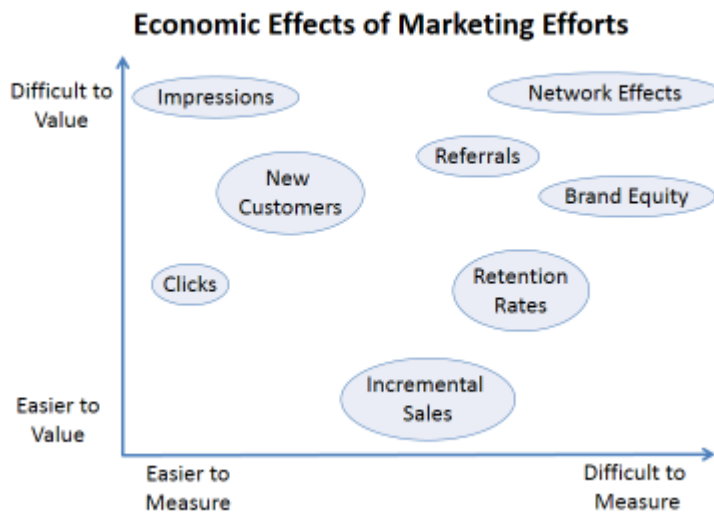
Economic Effects of Marketing Efforts

Difficult to Value

Impressions

Network Effects

Referrals

New Customers

Brand Equity

Clicks

Retention Rates

Easier to Value

Incremental Sales

Easier to Measure

Difficult to Measure